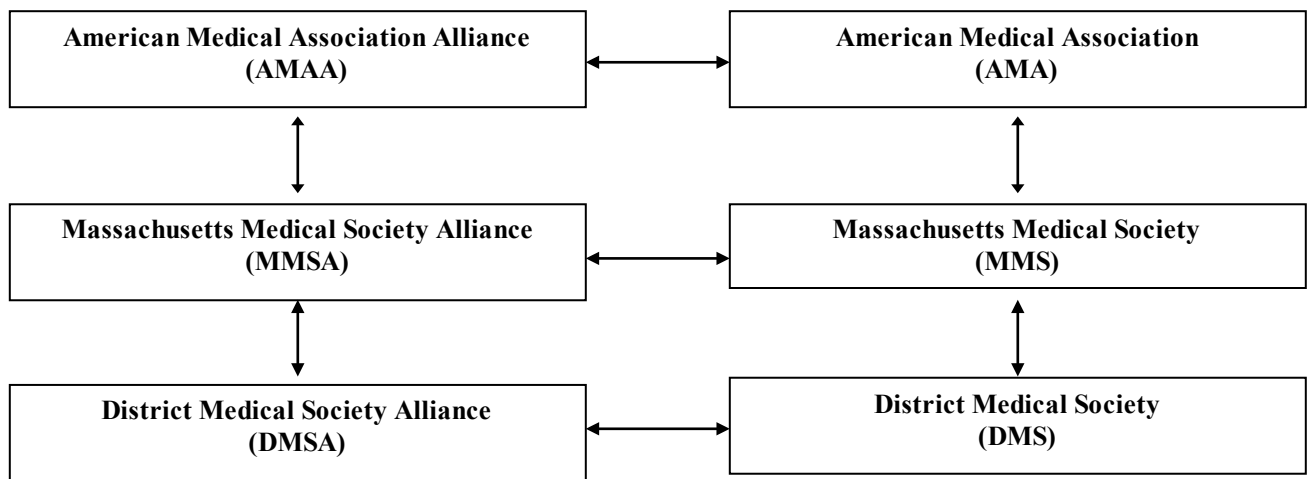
American Medical Association Alliance (AMAA)

American Medical Association (AMA)

Massachusetts Medical Society Alliance (MMSA)

Massachusetts Medical Society (MMS)

District Medical Society Alliance (DMSA)

District Medical Society (DMS)